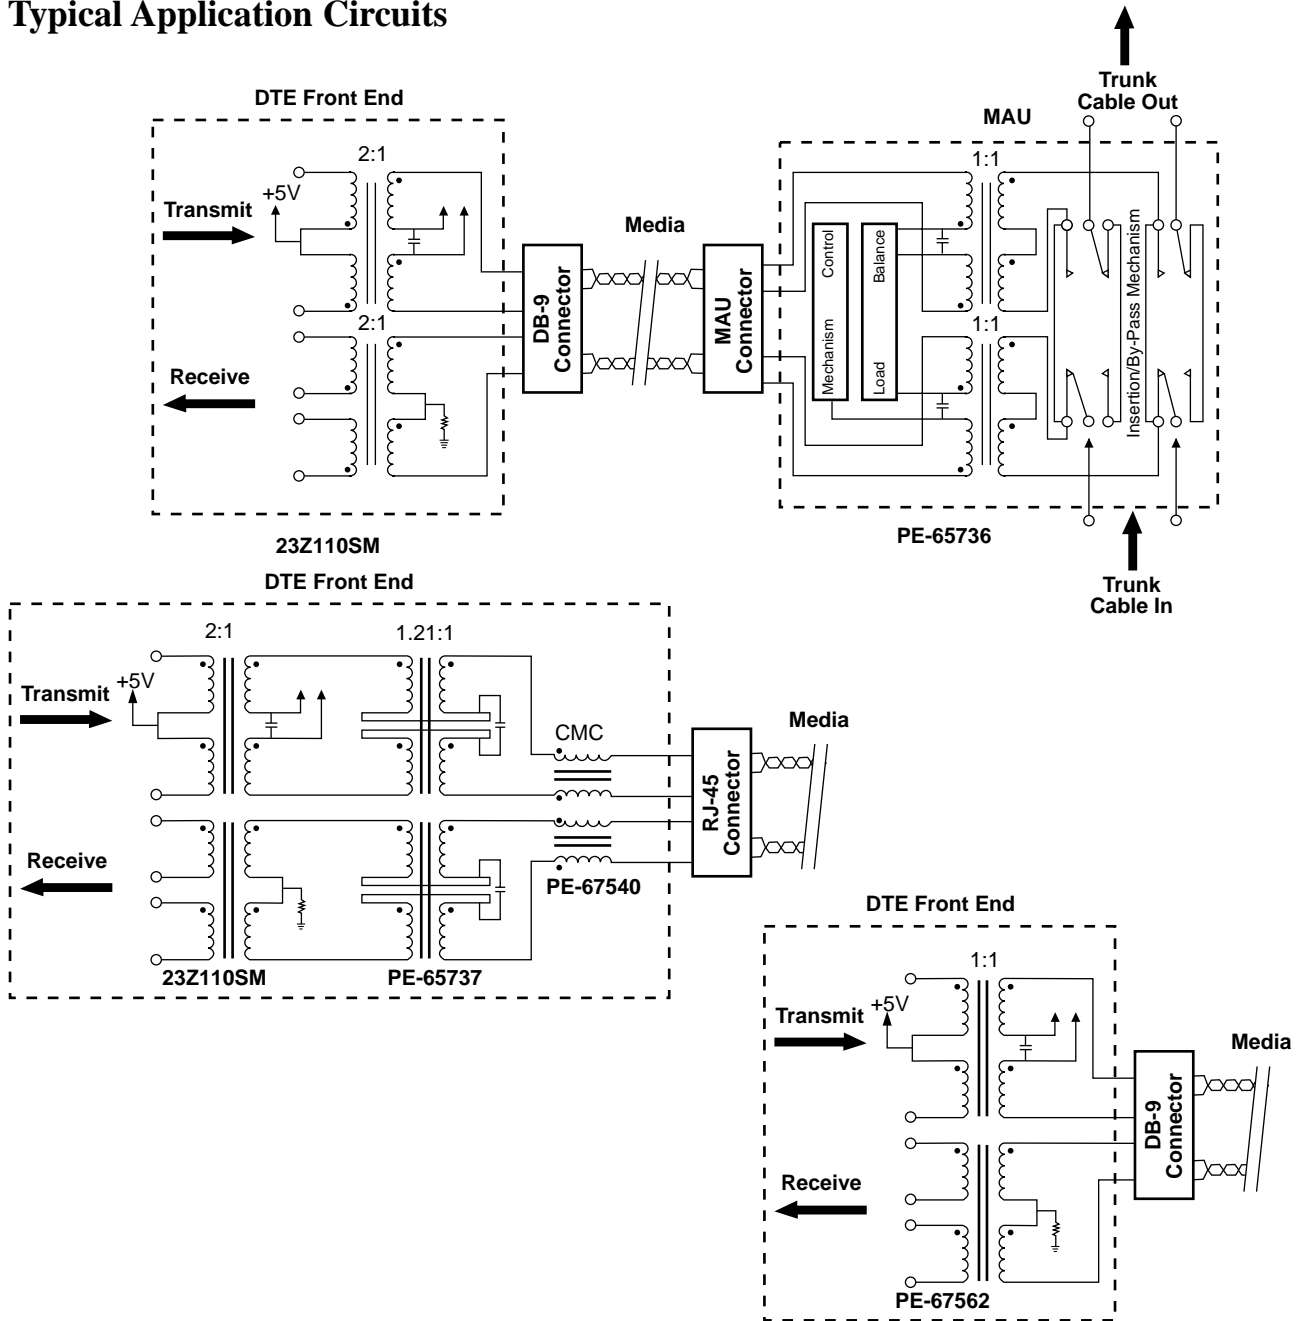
Typical Application Circuits

DTE Front End

2:1

+5V

Transmit

2:1

Receive

DB-9 Connector

Media

MAU Connector

MAU

Trunk Cable Out

1:1

Control

Mechanism

Balance

Load

1:1

Insertion/By-Pass Mechanism

23Z110SM

PE-65736

Trunk Cable In

DTE Front End

2:1

1.21:1

+5V

Transmit

CMC

Media

RJ-45 Connector

Receive

PE-67540

23Z110SM

PE-65737

DTE Front End

1:1

+5V

Transmit

Media

DB-9 Connector

Receive

PE-67562